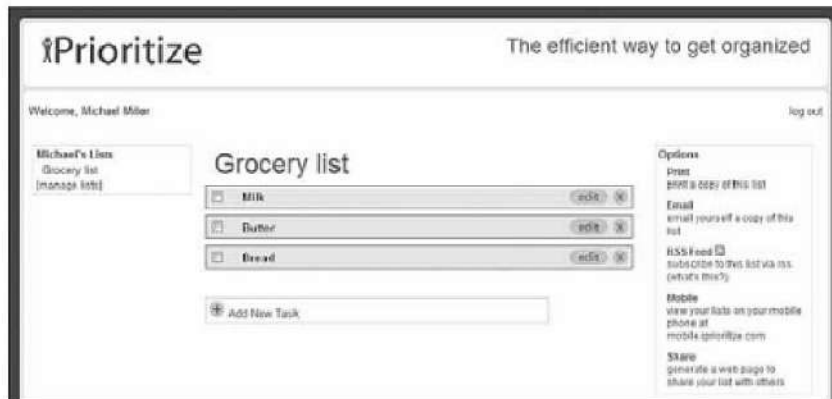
iPrioritize

The efficient way to get organized

Welcome, Michael Miller

log out

Michael's Lists
Grocery list
[manage lists]

Grocery list

Milk
edit

Butter
edit

Bread
edit

Add New Task

Options

Print
print a copy of this list

Email
email yourself a copy of this list

RSS Feed
subscribe to this list via rss (what's this?)

Mobile
view your lists on your mobile phone at mobile.iprioritize.com

Share
generate a web page to share your list with others